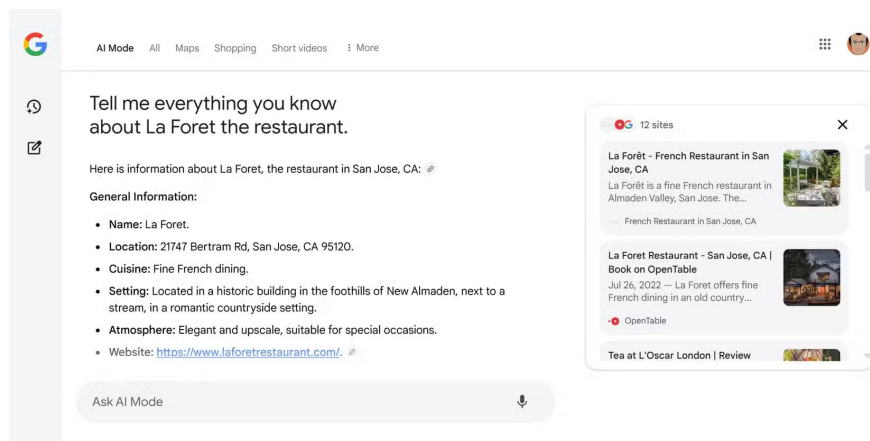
AI Mode All Maps Shopping Short videos ⁝ More

Tell me everything you know about La Foret the restaurant.

Here is information about La Foret, the restaurant in San Jose, CA:

General Information:

- Name: La Foret.
- Location: 21747 Bertram Rd, San Jose, CA 95120.
- Cuisine: Fine French dining.
- Setting: Located in a historic building in the foothills of New Almaden, next to a stream, in a romantic countryside setting.
- Atmosphere: Elegant and upscale, suitable for special occasions.
- Website: https://www.laforetrestaurant.com/.

Ask AI Mode

12 sites

La Forêt - French Restaurant in San Jose, CA
La Forêt is a fine French restaurant in Almaden Valley, San Jose. The...
French Restaurant in San Jose, CA

La Foret Restaurant - San Jose, CA | Book on OpenTable
Jul 26, 2022 — La Foret offers fine French dining in an old country...
OpenTable

Tea at L'Oscar London | Review